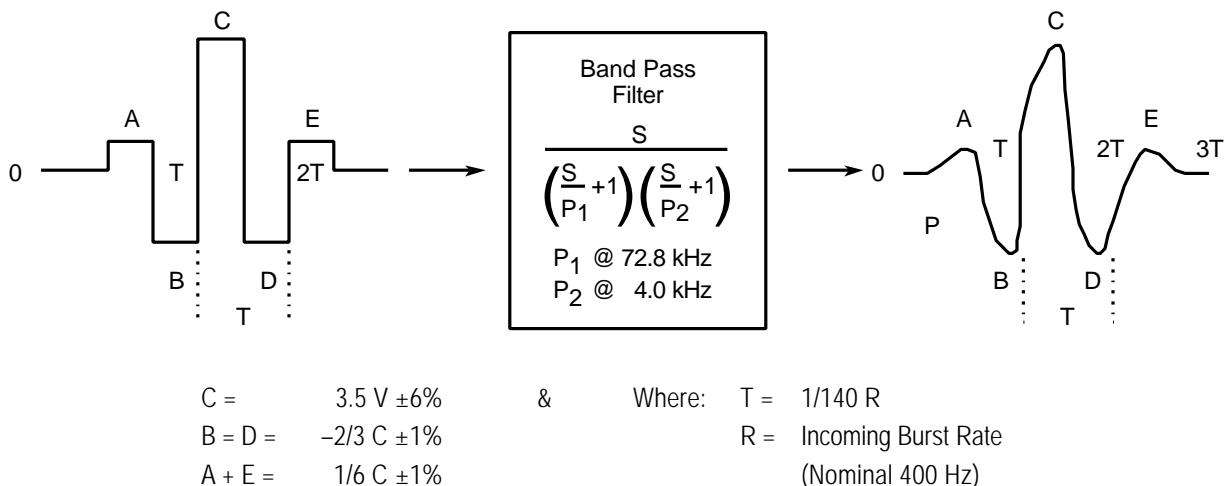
C

A

E

0

T

2T

B

D

T

Band Pass Filter

$\frac{S}{\left(\frac{S}{P_1}+1\right)\left(\frac{S}{P_2}+1\right)}$

$P_1$ @ 72.8 kHz
$P_2$ @ 4.0 kHz

C

A

T

2T

E

3T

0

P

B

D

T

C = 3.5 V ±6%
B = D = –2/3 C ±1%
A + E = 1/6 C ±1%

&

Where: T = 1/140 R
R = Incoming Burst Rate (Nominal 400 Hz)